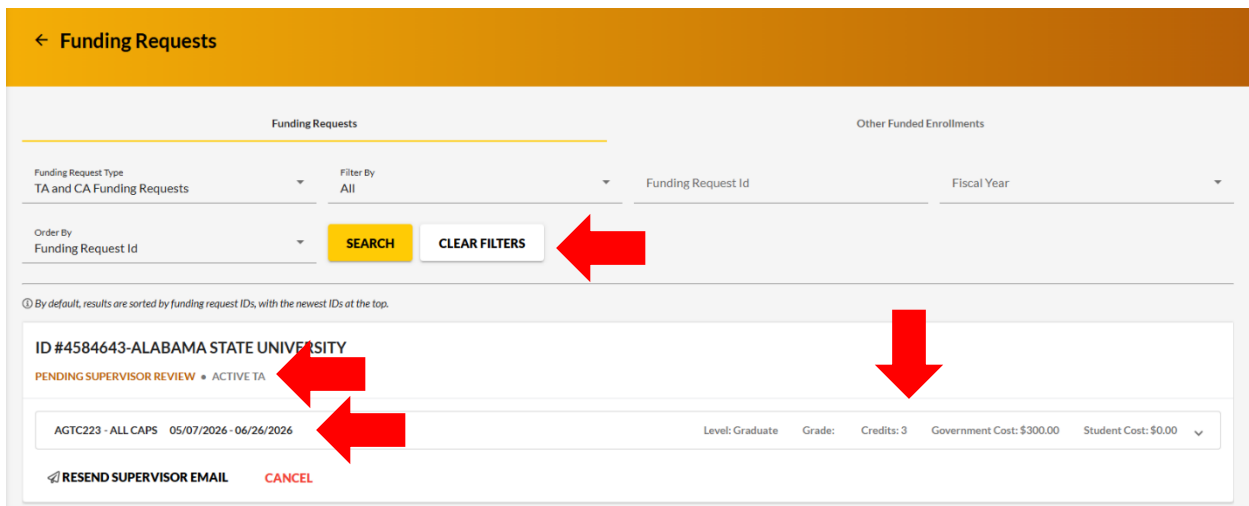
← Funding Requests

Funding Requests

Other Funded Enrollments

Funding Request Type
TA and CA Funding Requests

Filter By
All

Funding Request Id

Fiscal Year

Order By
Funding Request Id

SEARCH

CLEAR FILTERS

ⓘ By default, results are sorted by funding request IDs, with the newest IDs at the top.

ID #4584643-ALABAMA STATE UNIVERSITY

PENDING SUPERVISOR REVIEW • ACTIVE TA

AGTC223 - ALL CAPS 05/07/2026 - 06/26/2026

Level: Graduate Grade: Credits: 3 Government Cost: $300.00 Student Cost: $0.00

RESEND SUPERVISOR EMAIL

CANCEL